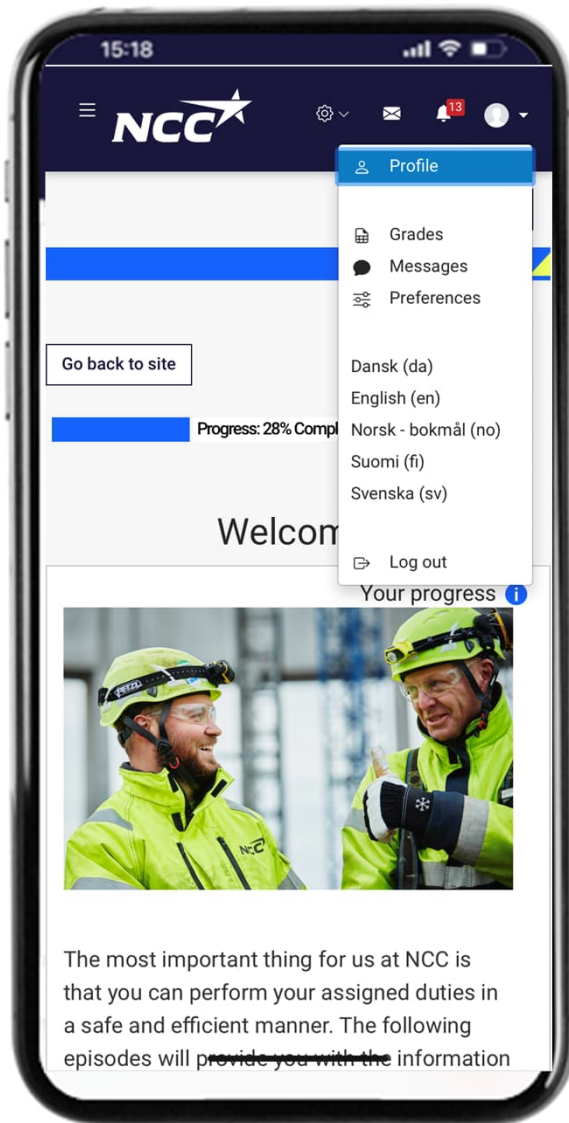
15:18

NCC

13

Profile

Grades

Messages

Preferences

Dansk (da)

English (en)

Norsk - bokmål (no)

Suomi (fi)

Svenska (sv)

Log out

Go back to site

Progress: 28% Compl

Welcom

Your progress

PETZL

NCC

The most important thing for us at NCC is that you can perform your assigned duties in a safe and efficient manner. The following episodes will provide you with the information